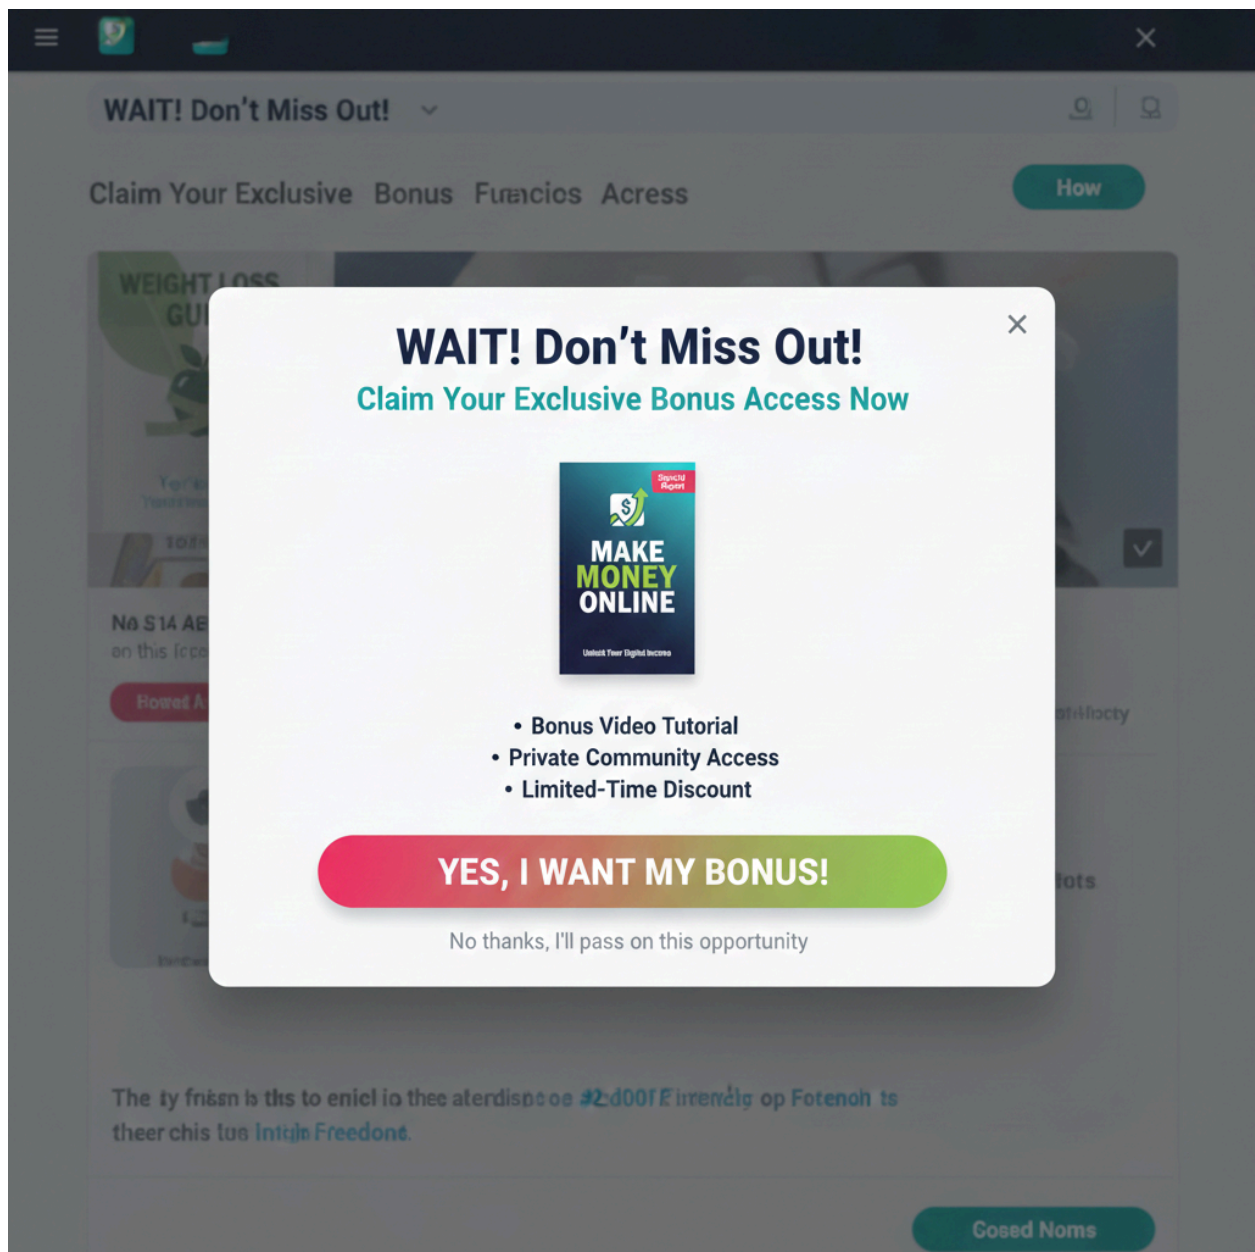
WAIT! Don't Miss Out!

Claim Your Exclusive Bonus Fuencios Acress

How

WEIGHT LOSS GU

No S14 AE
on this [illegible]

Bowed A

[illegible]tiflocty

lots

WAIT! Don't Miss Out!

Claim Your Exclusive Bonus Access Now

Special Report

MAKE MONEY ONLINE

Unlock Your Digital Income

• Bonus Video Tutorial
• Private Community Access
• Limited-Time Discount

YES, I WANT MY BONUS!

No thanks, I'll pass on this opportunity

The ty fnisn is ths to enicl io thee aterdisproe #2d00f Eirrendig op Fotenoh ts theer chis tus Intuln Freedone.

Cosed Noms